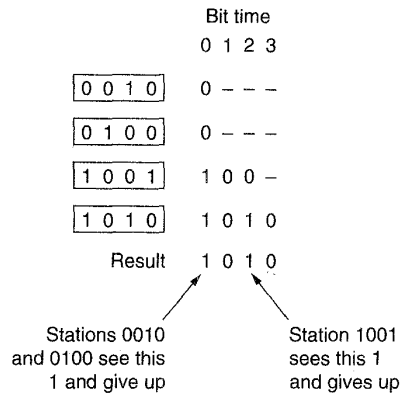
Bit time

0 1 2 3

| 0 0 1 0 | 0 – – – |
|---|---|
| 0 1 0 0 | 0 – – – |
| 1 0 0 1 | 1 0 0 – |
| 1 0 1 0 | 1 0 1 0 |
| Result | 1 0 1 0 |

Stations 0010 and 0100 see this 1 and give up

Station 1001 sees this 1 and gives up